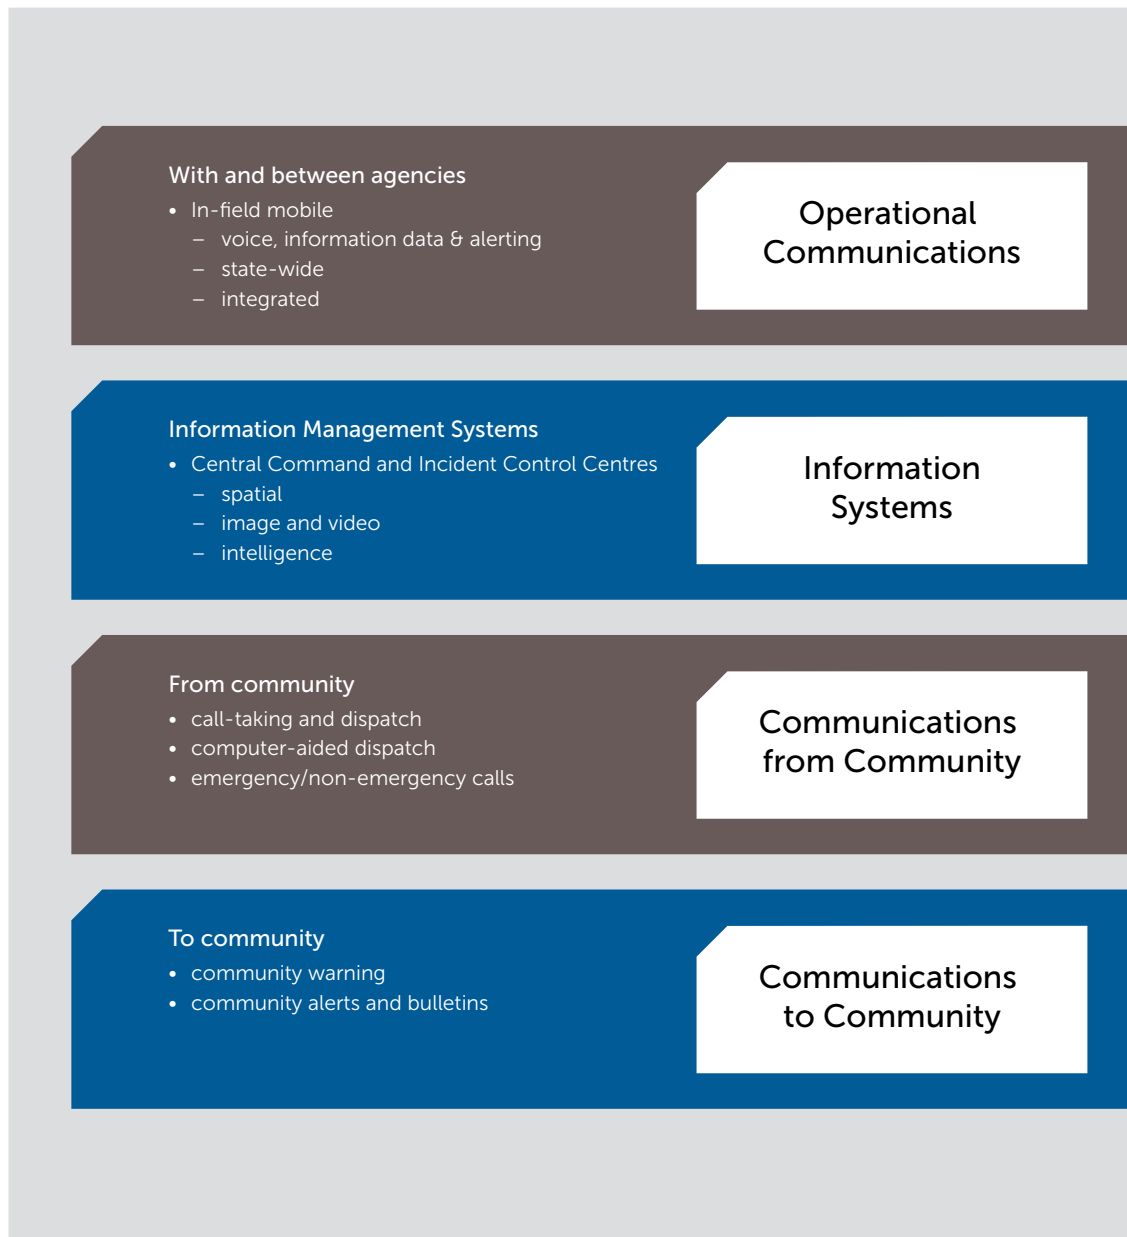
With and between agencies

- In-field mobile
  – voice, information data & alerting
  – state-wide
  – integrated

Operational Communications

Information Management Systems

- Central Command and Incident Control Centres
  – spatial
  – image and video
  – intelligence

Information Systems

From community

- call-taking and dispatch
- computer-aided dispatch
- emergency/non-emergency calls

Communications from Community

To community

- community warning
- community alerts and bulletins

Communications to Community